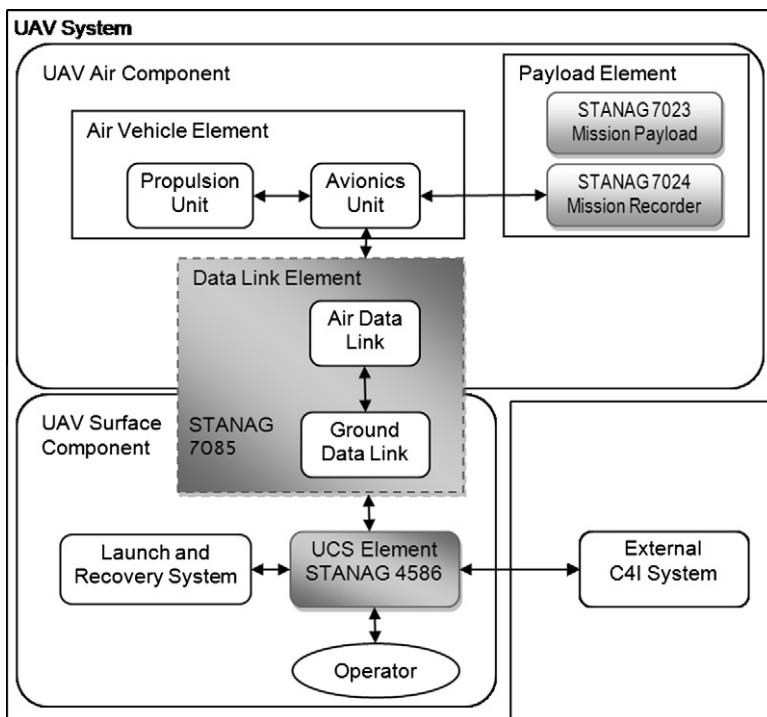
UAV System

UAV Air Component

Payload Element

STANAG 7023
Mission Payload

Air Vehicle Element

Propulsion Unit

Avionics Unit

STANAG 7024
Mission Recorder

Data Link Element

Air Data Link

STANAG 7085

Ground Data Link

UAV Surface Component

Launch and Recovery System

UCS Element
STANAG 4586

External C4I System

Operator